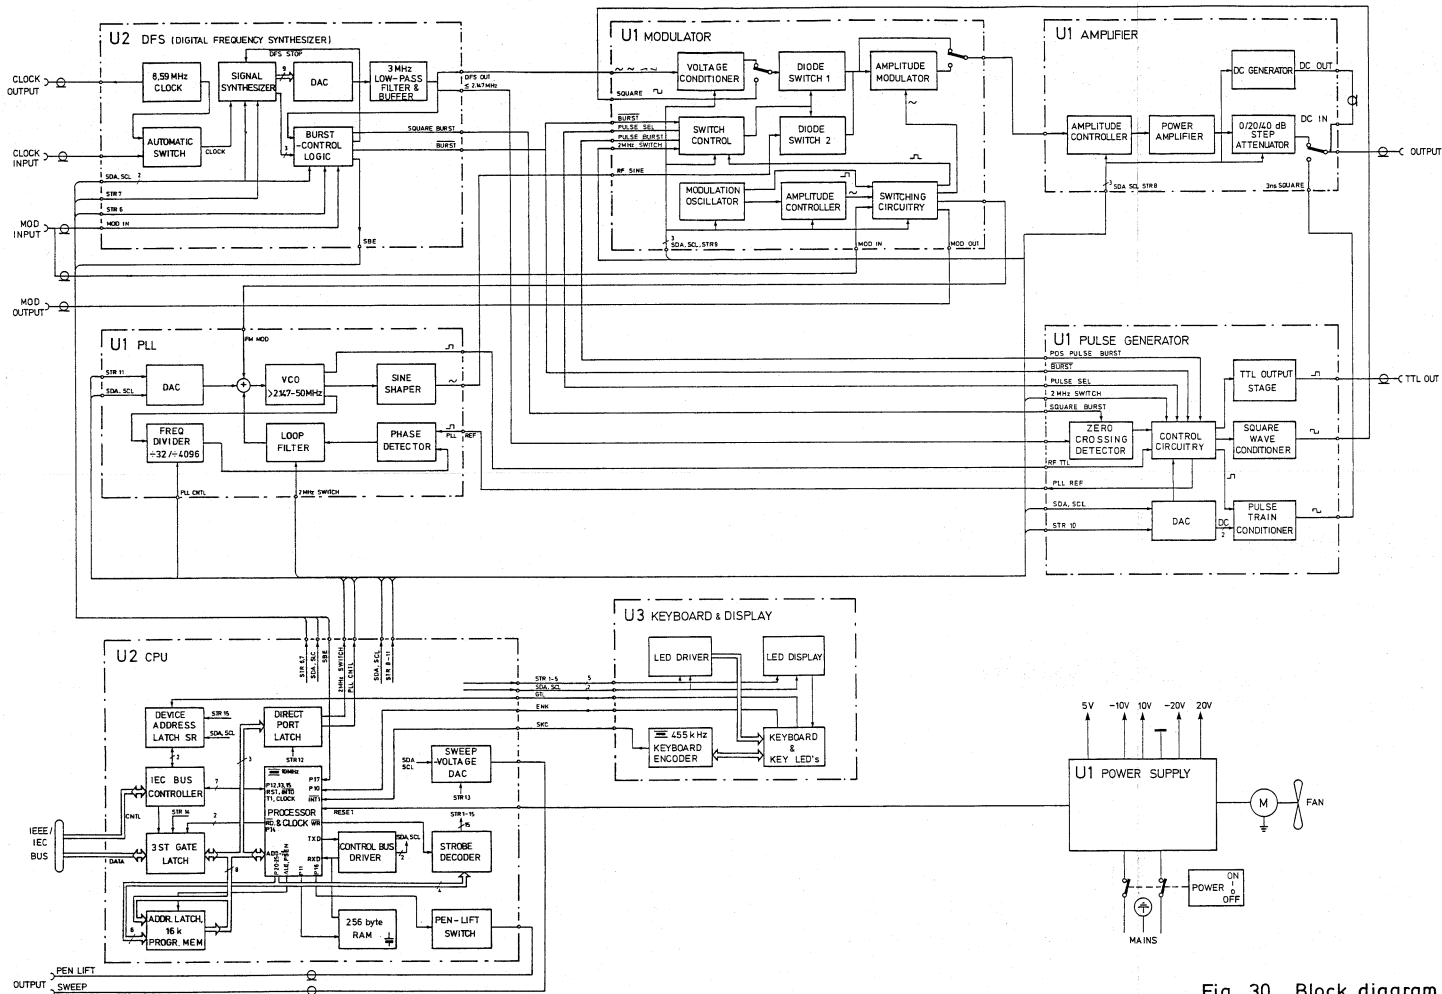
U2 DFS (DIGITAL FREQUENCY SYNTHESIZER)

CLOCK OUTPUT

6,59 MHz CLOCK

SIGNAL SYNTHESIZER

DFS STOP

DAC

3MHz LOW-PASS FILTER & BUFFER

DFS OUT ≤ 2.147MHz

CLOCK INPUT

AUTOMATIC SWITCH

CLOCK

BURST -CONTROL LOGIC

SQUARE BURST

BURST

SDA, SCL 2

STR 7

STR 6

MOD IN

MOD INPUT

SBE

MOD OUTPUT

U1 MODULATOR

VOLTAGE CONDITIONER

SQUARE

DIODE SWITCH 1

AMPLITUDE MODULATOR

BURST

PULSE SEL

PULSE BURST

2MHz SWITCH

SWITCH CONTROL

DIODE SWITCH 2

RF SINE

MODULATION OSCILLATOR

AMPLITUDE CONTROLLER

SWITCHING CIRCUITRY

SDA, SCL, STR9

MOD IN

MOD OUT

U1 AMPLIFIER

DC GENERATOR

DC OUT

AMPLITUDE CONTROLLER

POWER AMPLIFIER

0/20/40 dB STEP ATTENUATOR

DC IN

OUTPUT

SDA SCL STR8

3ns SQUARE

U1 PLL

FM MOD

STR 11

SDA, SCL

DAC

VCO >2.147-50MHz

SINE SHAPER

FREQ DIVIDER ÷32/÷4096

LOOP FILTER

PHASE DETECTOR

PLL REF

PLL CNTL

2MHz SWITCH

U1 PULSE GENERATOR

POS PULSE BURST

BURST

PULSE SEL

2 MHz SWITCH

SQUARE BURST

TTL OUTPUT STAGE

TTL OUT

ZERO CROSSING DETECTOR

CONTROL CIRCUITRY

SQUARE WAVE CONDITIONER

RF TTL

PLL REF

SDA, SCL

STR 10

DAC

DC

PULSE TRAIN CONDITIONER

U3 KEYBOARD & DISPLAY

LED DRIVER

LED DISPLAY

455 kHz KEYBOARD ENCODER

KEYBOARD & KEY LED's

U2 CPU

STR 6,7

SDA, SLC

SBE

2MHz SWITCH

PLL CNTL

SDA, SCL

STR 8-11

STR 1-5

SDA, SCL

GTL

ENK

SKC

DEVICE ADDRESS LATCH SR

STR 15

SDA, SCL

DIRECT PORT LATCH

STR12

SDA SCL

SWEEP -VOLTAGE DAC

STR 13

IEC BUS CONTROLLER

10MHz

P12,13,15

RST, INTO

T1, CLOCK

P17

P10

INT1

RESET

CNTL

STR 14

PROCESSOR & CLOCK

RD, WR

P14

STR 1-15

IEEE/ IEC BUS

DATA

3ST GATE LATCH

ADD

TXD

RXD

CONTROL BUS DRIVER

SDA SCL

STROBE DECODER

ADDR. LATCH, 16 k PROGR. MEM

256 byte RAM

PEN-LIFT SWITCH

OUTPUT PEN LIFT

SWEEP

5V -10V 10V -20V 20V

U1 POWER SUPPLY

M

FAN

POWER ON OFF

MAINS

Fig. 30 Block diagram